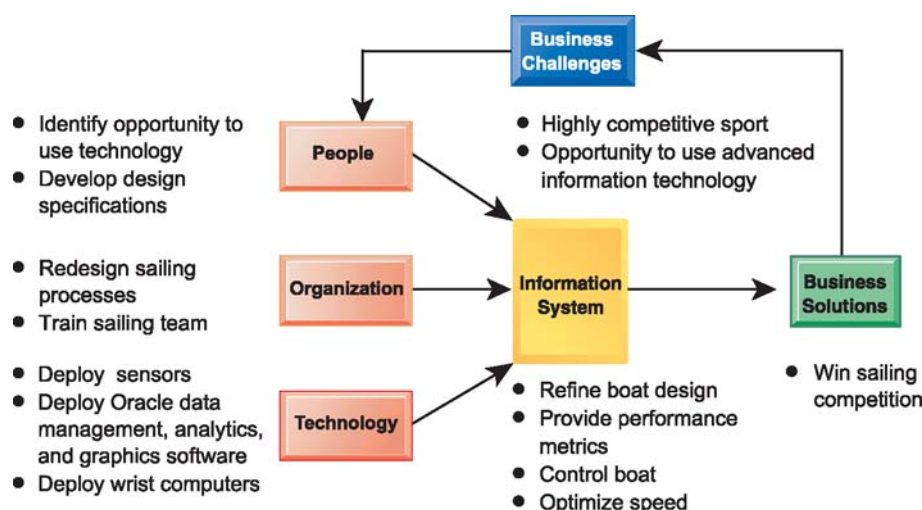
Business Challenges

• Identify opportunity to use technology
• Develop design specifications

People

• Highly competitive sport
• Opportunity to use advanced information technology

• Redesign sailing processes
• Train sailing team

Organization

Information System

Business Solutions

• Deploy sensors
• Deploy Oracle data management, analytics, and graphics software
• Deploy wrist computers

Technology

• Refine boat design
• Provide performance metrics
• Control boat
• Optimize speed

• Win sailing competition